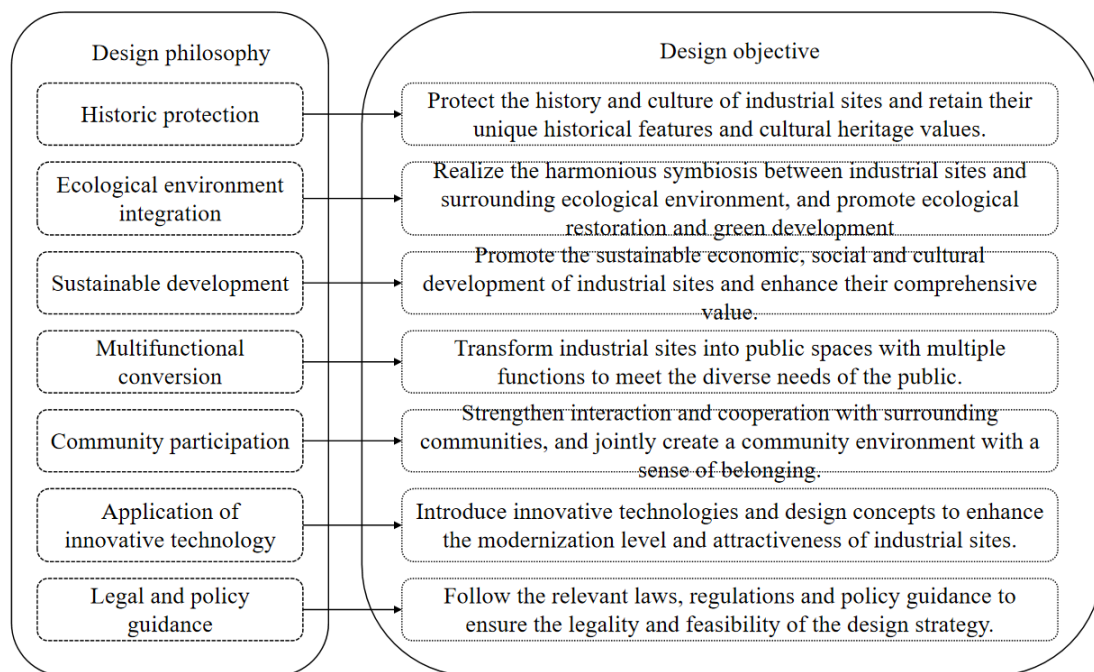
Design philosophy

Historic protection

Ecological environment integration

Sustainable development

Multifunctional conversion

Community participation

Application of innovative technology

Legal and policy guidance

Design objective

Protect the history and culture of industrial sites and retain their unique historical features and cultural heritage values.

Realize the harmonious symbiosis between industrial sites and surrounding ecological environment, and promote ecological restoration and green development

Promote the sustainable economic, social and cultural development of industrial sites and enhance their comprehensive value.

Transform industrial sites into public spaces with multiple functions to meet the diverse needs of the public.

Strengthen interaction and cooperation with surrounding communities, and jointly create a community environment with a sense of belonging.

Introduce innovative technologies and design concepts to enhance the modernization level and attractiveness of industrial sites.

Follow the relevant laws, regulations and policy guidance to ensure the legality and feasibility of the design strategy.